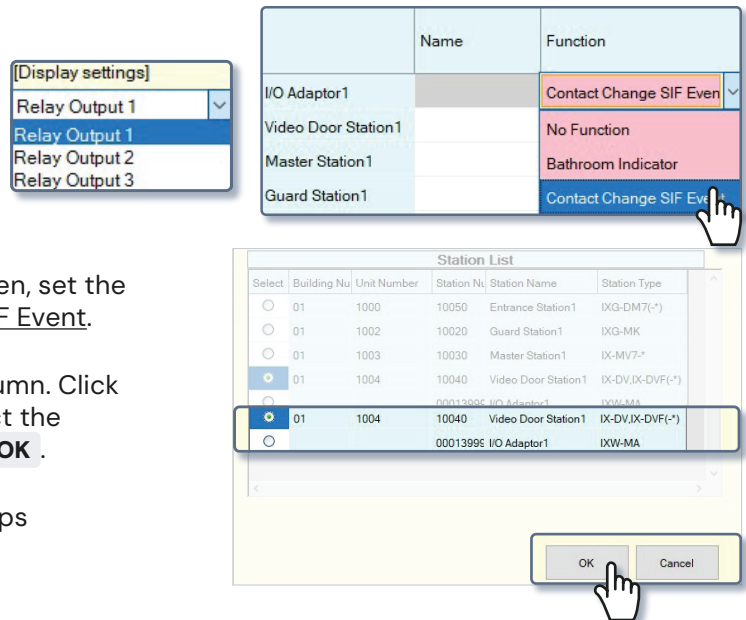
[Display settings]
Relay Output 1
Relay Output 1
Relay Output 2
Relay Output 3

| | Name | Function |
|---|---|---|
| I/O Adaptor1 | | Contact Change SIF Even |
| Video Door Station1 | | No Function |
| Master Station1 | | Bathroom Indicator |
| Guard Station1 | | Contact Change SIF Ev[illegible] |

en, set the
F Event.

umn. Click
t the
OK .

ps

Station List

| Select | Building Nu | Unit Number | Station Nu | Station Name | Station Type |
|---|---|---|---|---|---|
| | 01 | 1000 | 10050 | Entrance Station1 | IXG-DM7(-*) |
| | 01 | 1002 | 10020 | Guard Station1 | IXG-MK |
| | 01 | 1003 | 10030 | Master Station1 | IX-MV7-* |
| | 01 | 1004 | 10040 | Video Door Station1 | IX-DV,IX-DVF(-*) |
| | | | 00013999 | I/O Adaptor1 | IXW-MA |
| | 01 | 1004 | 10040 | Video Door Station1 | IX-DV,IX-DVF(-*) |
| | | | 00013999 | I/O Adaptor1 | IXW-MA |

OK
Cancel